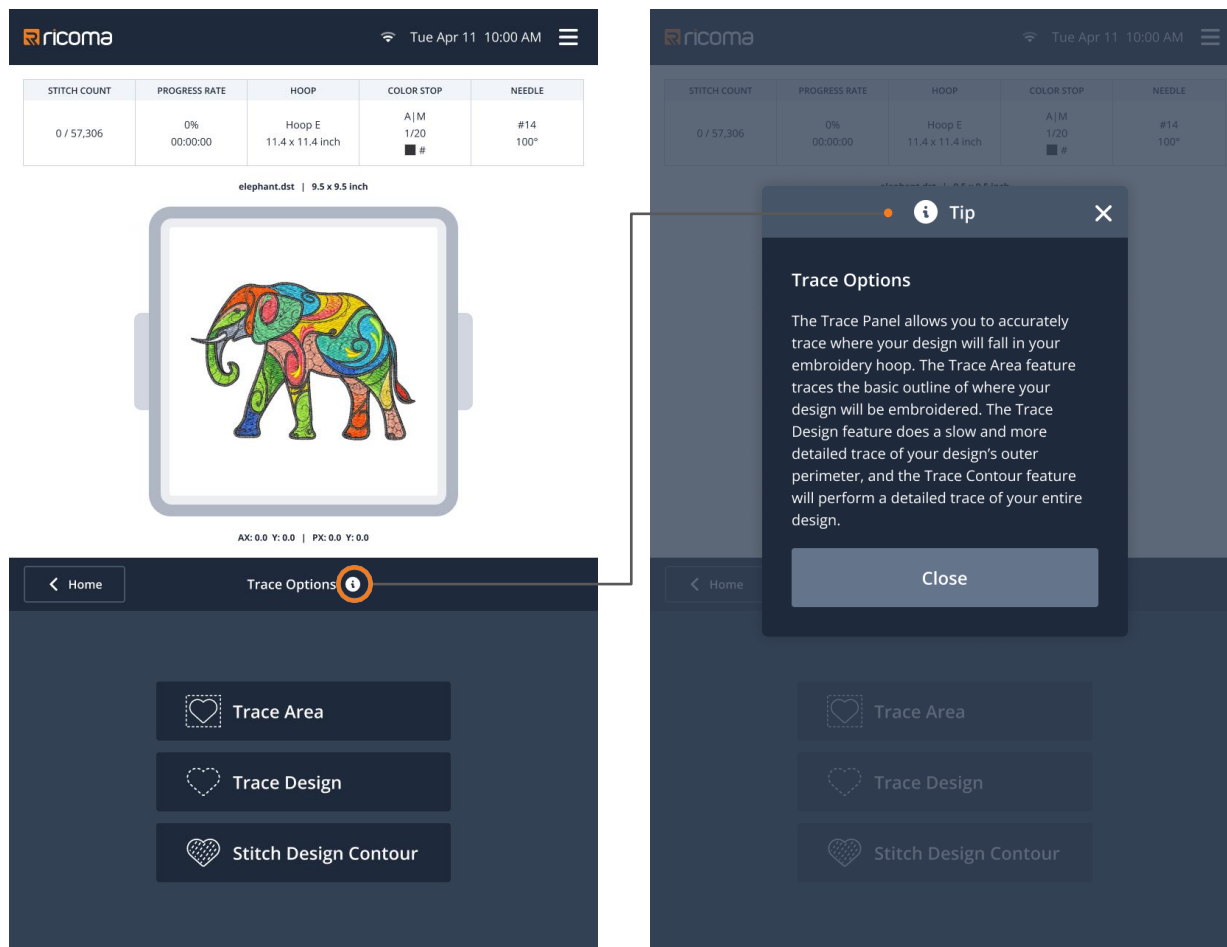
ricoma

Tue Apr 11 10:00 AM

| STITCH COUNT | PROGRESS RATE | HOOP | COLOR STOP | NEEDLE |
|---|---|---|---|---|
| 0 / 57,306 | 0% 00:00:00 | Hoop E 11.4 x 11.4 inch | A\|M 1/20 # | #14 100° |

elephant.dst | 9.5 x 9.5 inch

AX: 0.0 Y: 0.0 | PX: 0.0 Y: 0.0

Home

Trace Options

Trace Area

Trace Design

Stitch Design Contour

ricoma

Tue Apr 11 10:00 AM

| STITCH COUNT | PROGRESS RATE | HOOP | COLOR STOP | NEEDLE |
|---|---|---|---|---|
| 0 / 57,306 | 0% 00:00:00 | Hoop E 11.4 x 11.4 inch | A\|M 1/20 # | #14 100° |

Tip

Trace Options

The Trace Panel allows you to accurately trace where your design will fall in your embroidery hoop. The Trace Area feature traces the basic outline of where your design will be embroidered. The Trace Design feature does a slow and more detailed trace of your design's outer perimeter, and the Trace Contour feature will perform a detailed trace of your entire design.

Close

Home

Trace Area

Trace Design

Stitch Design Contour